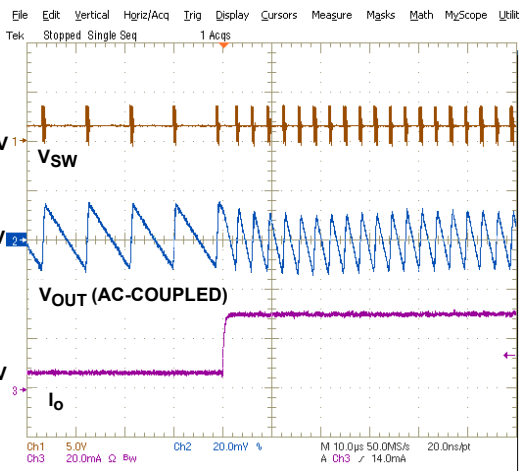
File Edit Vertical Horiz/Acq Trig Display Cursors Measure Masks Math MyScope Utilit

Tek Stopped Single Seq 1 Acqs

V

1

$V_{SW}$

V

2

$V_{OUT}$ (AC-COUPLED)

V

3

$I_O$

Ch1 5.0V Ch2 20.0mV M 10.0µs 50.0MS/s 20.0ns/pt

Ch3 20.0mA Ω $B_W$ A Ch3 ⨍ 14.0mA